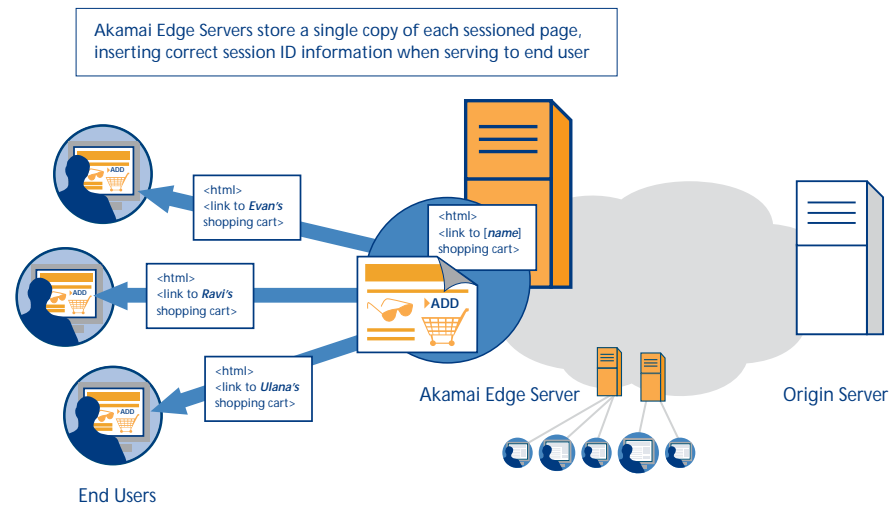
Akamai Edge Servers store a single copy of each sessioned page, inserting correct session ID information when serving to end user

ADD

<html>
<link to *Evan's*
shopping cart>

<html>
<link to [*name*]
shopping cart>

ADD

<html>
<link to *Ravi's*
shopping cart>

ADD

ADD

<html>
<link to *Ulana's*
shopping cart>

ADD

Akamai Edge Server

Origin Server

End Users